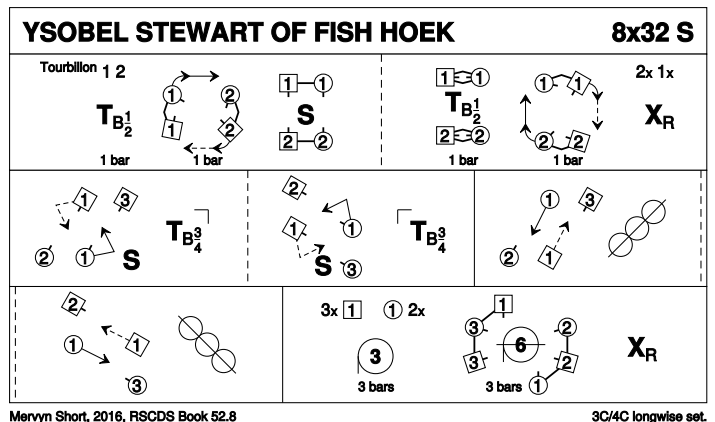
YSOBEL STEWART OF FISH HOEK 8x32 S

Tourbillon 1 2

$T_{B\frac{1}{2}}$ 1 bar

1 2 1 2 1 bar

1 1 S 2 2

1 1 $T_{B\frac{1}{2}}$ 2 2 1 bar

1 1 2 2 1 bar

2x 1x $X_R$

1 3 $T_{B\frac{3}{4}}$ 2 1 S

2 1 1 $T_{B\frac{3}{4}}$ S 3

1 3 2 1

2 1 1 3

3x 1 1 2x

3 3 bars

1 3 2 3 6 2 1 3 bars

$X_R$

Mervyn Short, 2016, RSCDS Book 52.8

3C/4C longwise set.